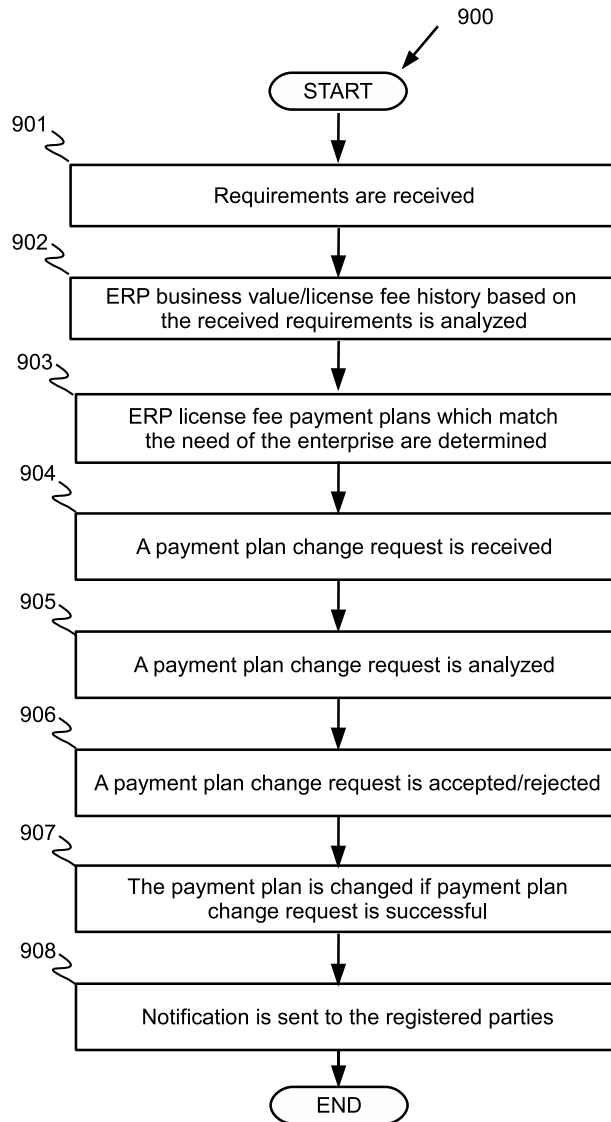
900

START

901

Requirements are received

902

ERP business value/license fee history based on the received requirements is analyzed

903

ERP license fee payment plans which match the need of the enterprise are determined

904

A payment plan change request is received

905

A payment plan change request is analyzed

906

A payment plan change request is accepted/rejected

907

The payment plan is changed if payment plan change request is successful

908

Notification is sent to the registered parties

END